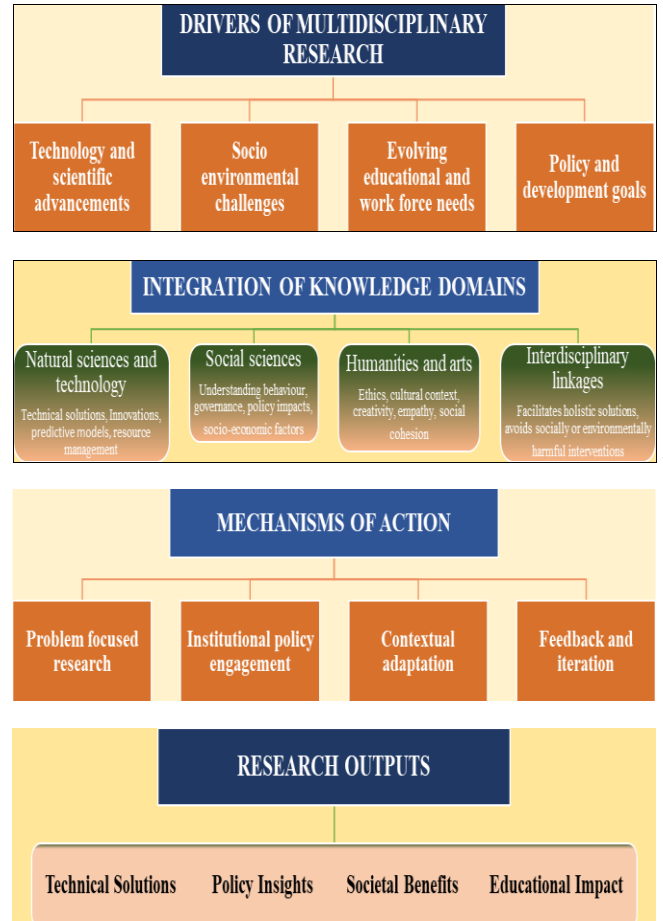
DRIVERS OF MULTIDISCIPLINARY RESEARCH

Technology and scientific advancements

Socio environmental challenges

Evolving educational and work force needs

Policy and development goals

INTEGRATION OF KNOWLEDGE DOMAINS

Natural sciences and technology
Technical solutions, Innovations, predictive models, resource management

Social sciences
Understanding behaviour, governance, policy impacts, socio-economic factors

Humanities and arts
Ethics, cultural context, creativity, empathy, social cohesion

Interdisciplinary linkages
Facilitates holistic solutions, avoids socially or environmentally harmful interventions

MECHANISMS OF ACTION

Problem focused research

Institutional policy engagement

Contextual adaptation

Feedback and iteration

RESEARCH OUTPUTS

Technical Solutions

Policy Insights

Societal Benefits

Educational Impact